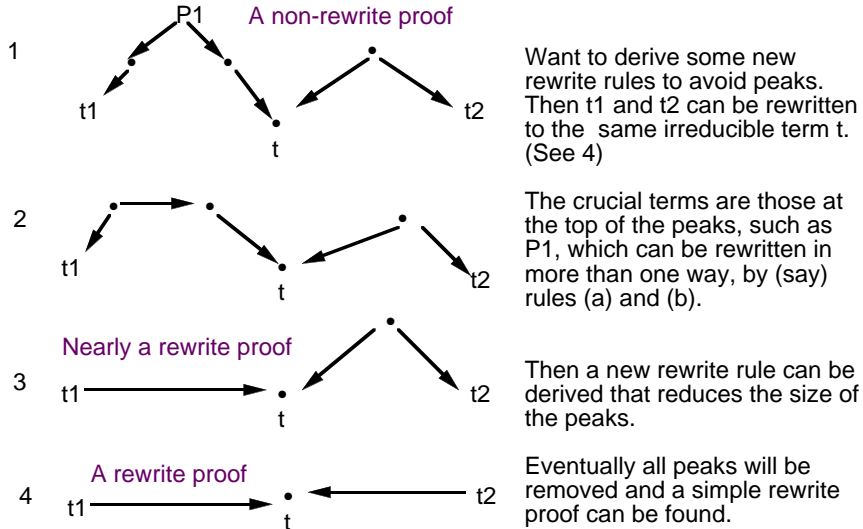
1

P1 A non-rewrite proof

t1

t

t2

Want to derive some new rewrite rules to avoid peaks. Then t1 and t2 can be rewritten to the same irreducible term t. (See 4)

2

t1

t

t2

The crucial terms are those at the top of the peaks, such as P1, which can be rewritten in more than one way, by (say) rules (a) and (b).

Nearly a rewrite proof

3

t1

t

t2

Then a new rewrite rule can be derived that reduces the size of the peaks.

A rewrite proof

4

t1

t

t2

Eventually all peaks will be removed and a simple rewrite proof can be found.